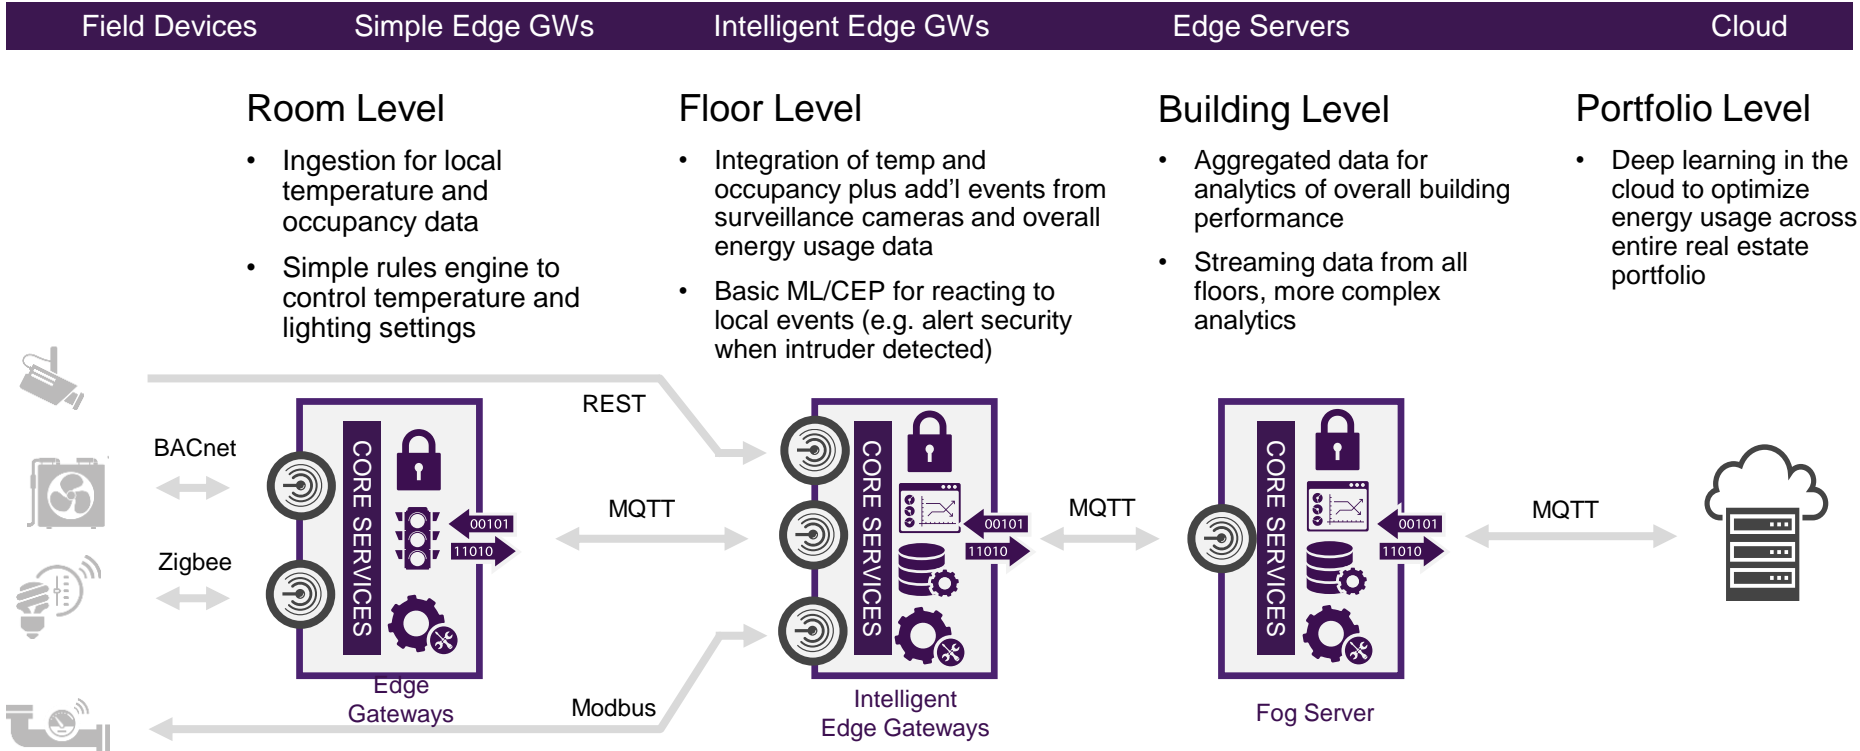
Field Devices Simple Edge GWs Intelligent Edge GWs Edge Servers Cloud

Room Level

• Ingestion for local temperature and occupancy data

• Simple rules engine to control temperature and lighting settings

Floor Level

• Integration of temp and occupancy plus add'l events from surveillance cameras and overall energy usage data

• Basic ML/CEP for reacting to local events (e.g. alert security when intruder detected)

Building Level

• Aggregated data for analytics of overall building performance

• Streaming data from all floors, more complex analytics

Portfolio Level

• Deep learning in the cloud to optimize energy usage across entire real estate portfolio

BACnet

Zigbee

REST

MQTT

Modbus

CORE SERVICES

00101

11010

Edge Gateways

CORE SERVICES

00101

11010

Intelligent Edge Gateways

MQTT

CORE SERVICES

00101

11010

Fog Server

MQTT